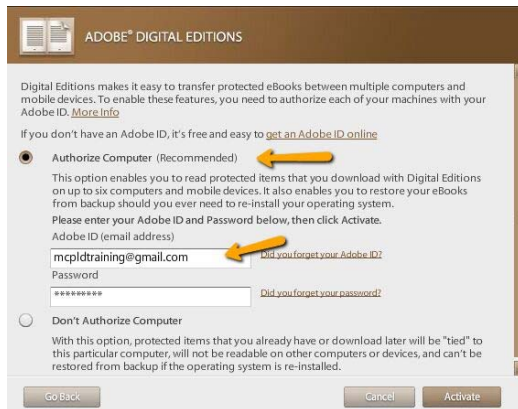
ADOBE® DIGITAL EDITIONS

Digital Editions makes it easy to transfer protected eBooks between multiple computers and mobile devices. To enable these features, you need to authorize each of your machines with your Adobe ID. More Info

If you don't have an Adobe ID, it's free and easy to get an Adobe ID online

Authorize Computer (Recommended)

This option enables you to read protected items that you download with Digital Editions on up to six computers and mobile devices. It also enables you to restore your eBooks from backup should you ever need to re-install your operating system.

Please enter your Adobe ID and Password below, then click Activate.

Adobe ID (email address)

mcpldtraining@gmail.com

Did you forget your Adobe ID?

Password

*********

Did you forget your password?

Don't Authorize Computer

With this option, protected items that you already have or download later will be "tied" to this particular computer, will not be readable on other computers or devices, and can't be restored from backup if the operating system is re-installed.

Go Back

Cancel

Activate